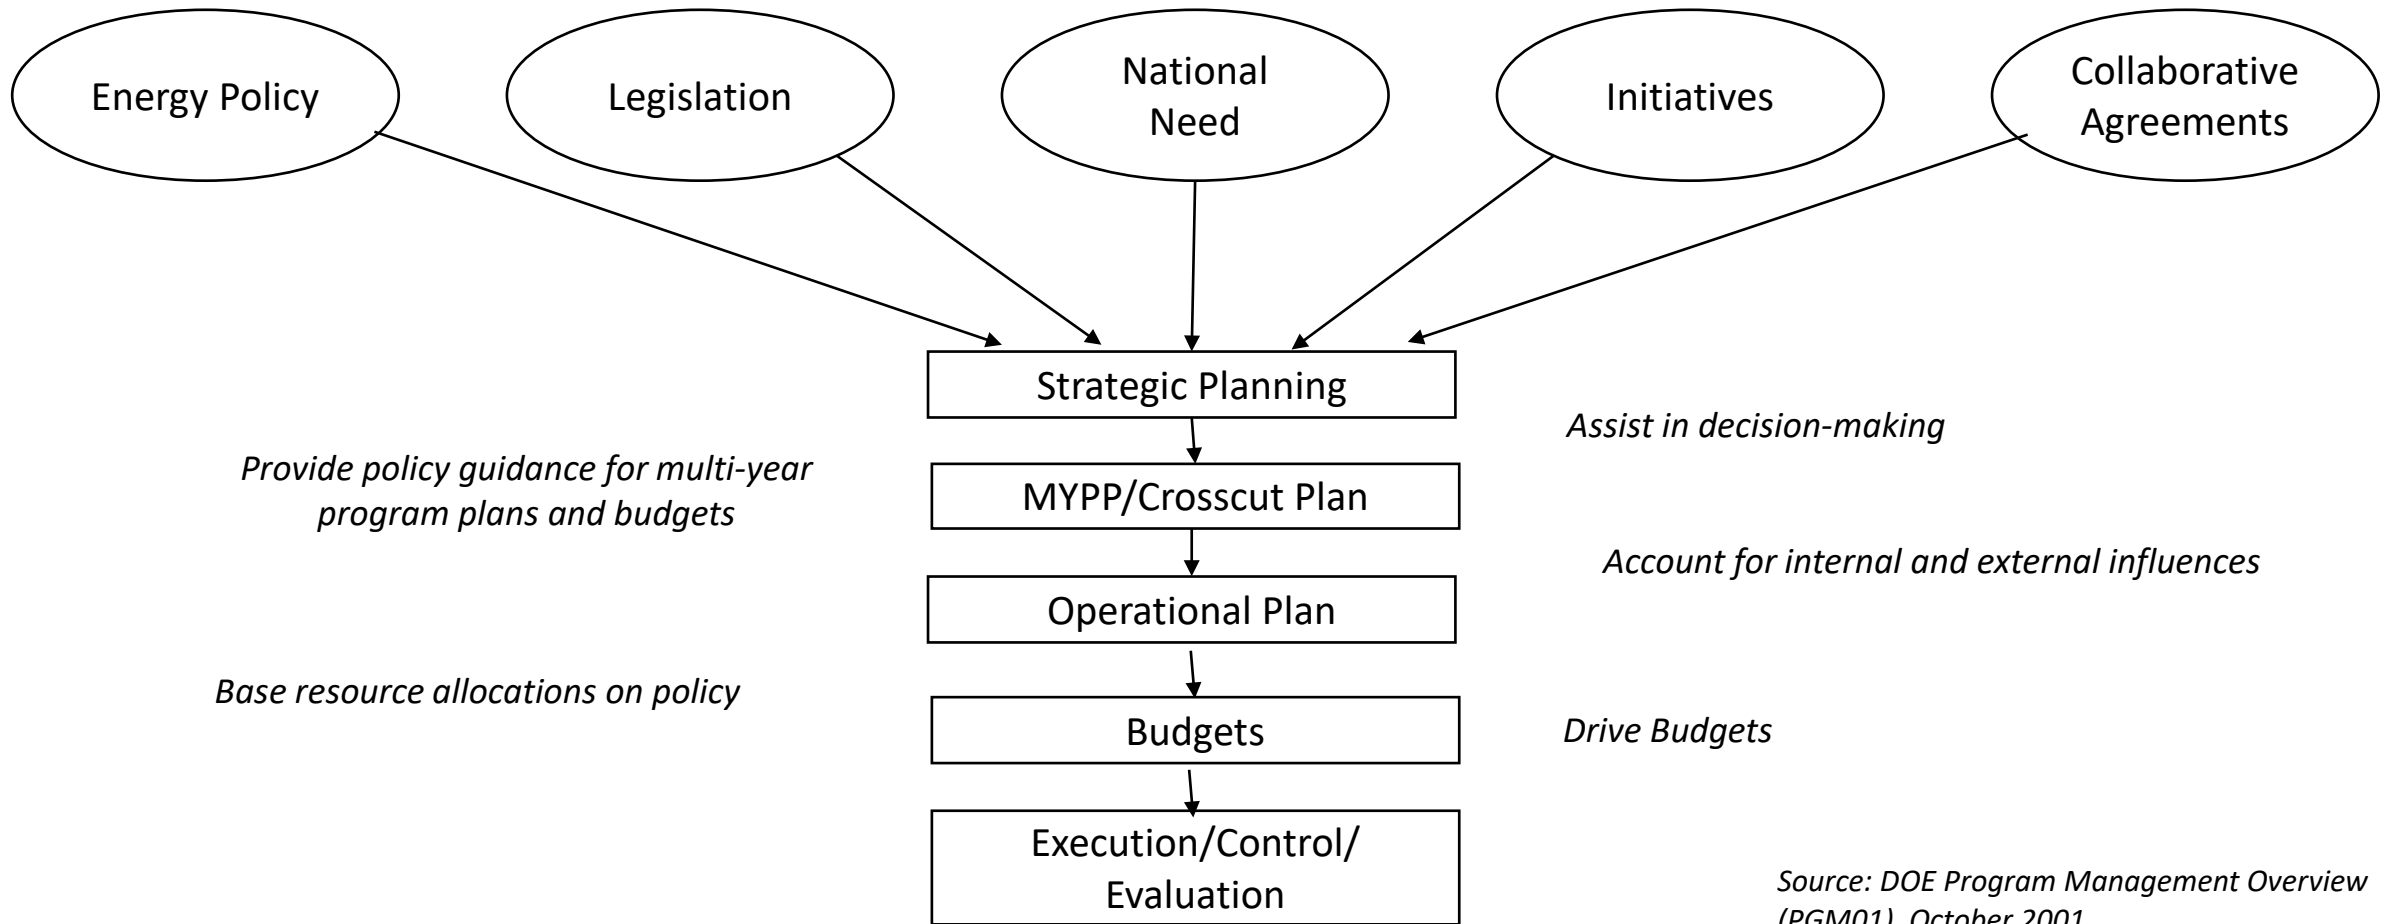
Energy Policy

Legislation

National Need

Initiatives

Collaborative Agreements

Strategic Planning

Assist in decision-making

Provide policy guidance for multi-year program plans and budgets

MYPP/Crosscut Plan

Account for internal and external influences

Operational Plan

Base resource allocations on policy

Budgets

Drive Budgets

Execution/Control/ Evaluation

Source: DOE Program Management Overview (PGM01), October 2001